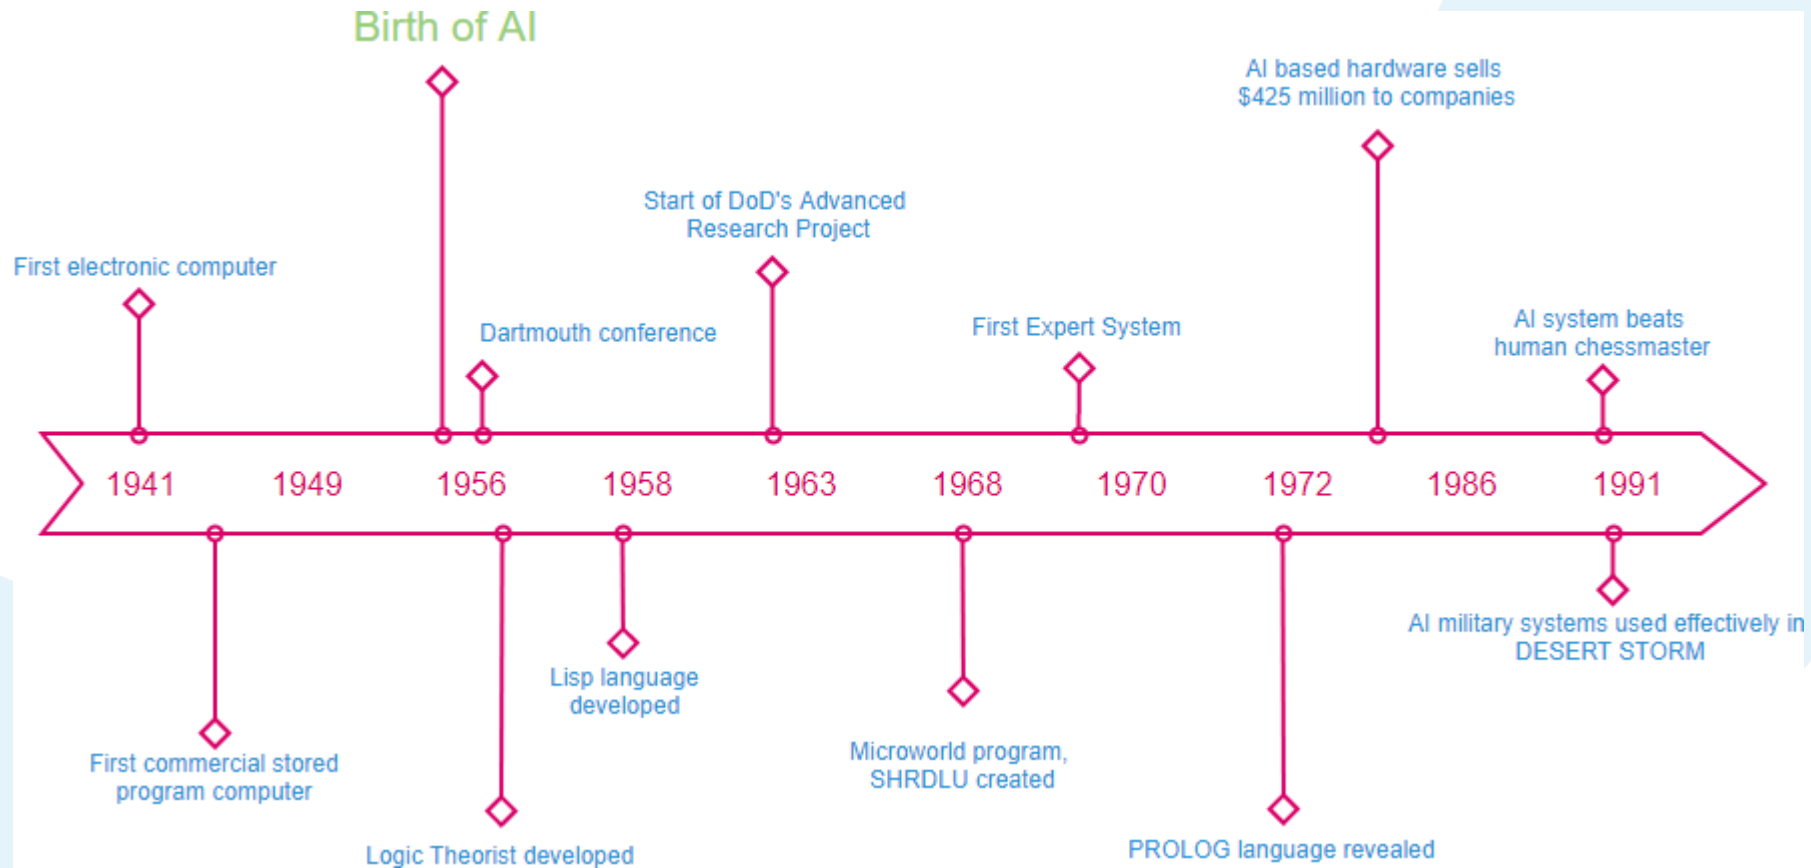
Birth of AI

AI based hardware sells $425 million to companies

Start of DoD's Advanced Research Project

First electronic computer

Dartmouth conference

First Expert System

AI system beats human chessmaster

1941 1949 1956 1958 1963 1968 1970 1972 1986 1991

AI military systems used effectively in DESERT STORM

Lisp language developed

Microworld program, SHRDLU created

First commercial stored program computer

Logic Theorist developed

PROLOG language revealed